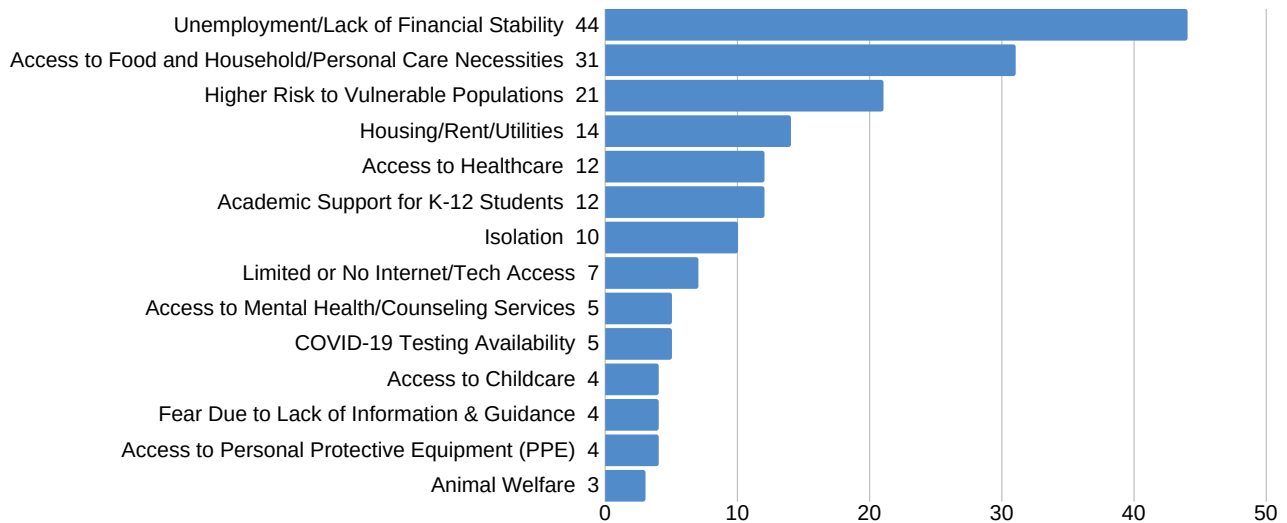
Unemployment/Lack of Financial Stability 44
Access to Food and Household/Personal Care Necessities 31
Higher Risk to Vulnerable Populations 21
Housing/Rent/Utilities 14
Access to Healthcare 12
Academic Support for K-12 Students 12
Isolation 10
Limited or No Internet/Tech Access 7
Access to Mental Health/Counseling Services 5
COVID-19 Testing Availability 5
Access to Childcare 4
Fear Due to Lack of Information & Guidance 4
Access to Personal Protective Equipment (PPE) 4
Animal Welfare 3

0 10 20 30 40 50